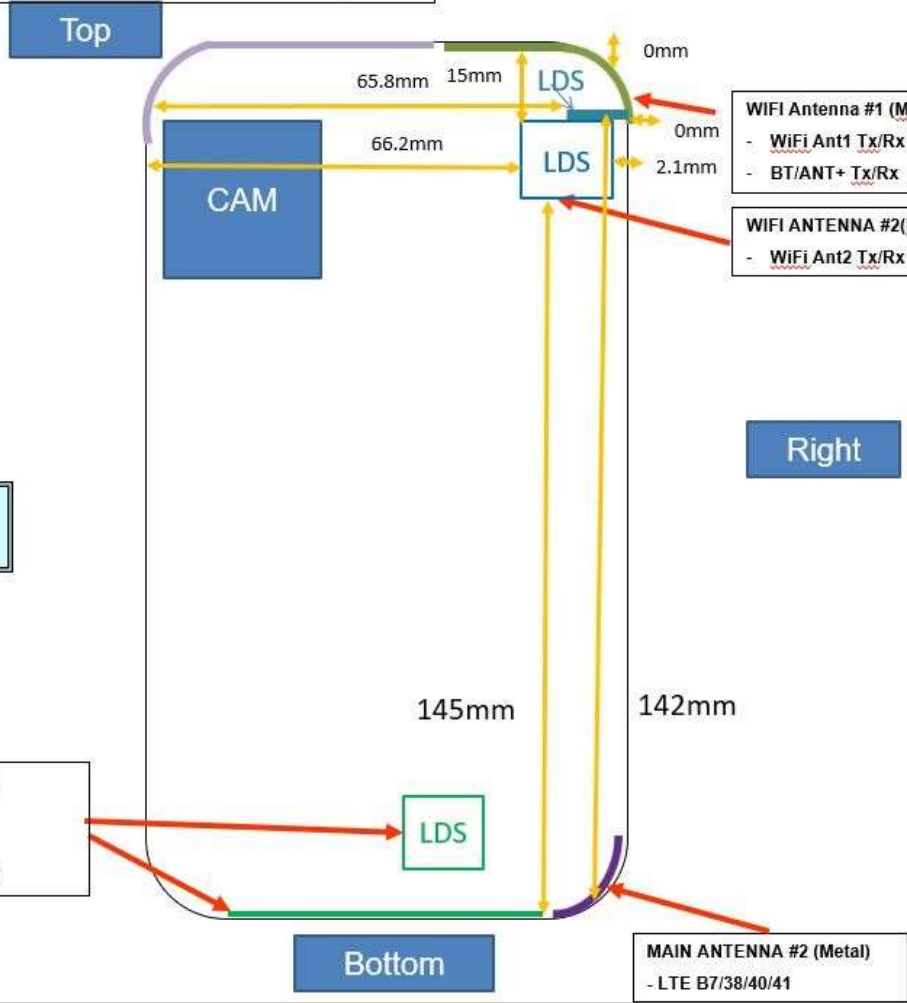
Top

0mm

65.8mm

15mm

LDS

WIFI Antenna #1 (M

- WiFi Ant1 Tx/Rx

- BT/ANT+ Tx/Rx

0mm

66.2mm

LDS

2.1mm

CAM

WIFI ANTENNA #2(

- WiFi Ant2 Tx/Rx

Right

145mm

142mm

LDS

Bottom

MAIN ANTENNA #2 (Metal)

- LTE B7/38/40/41